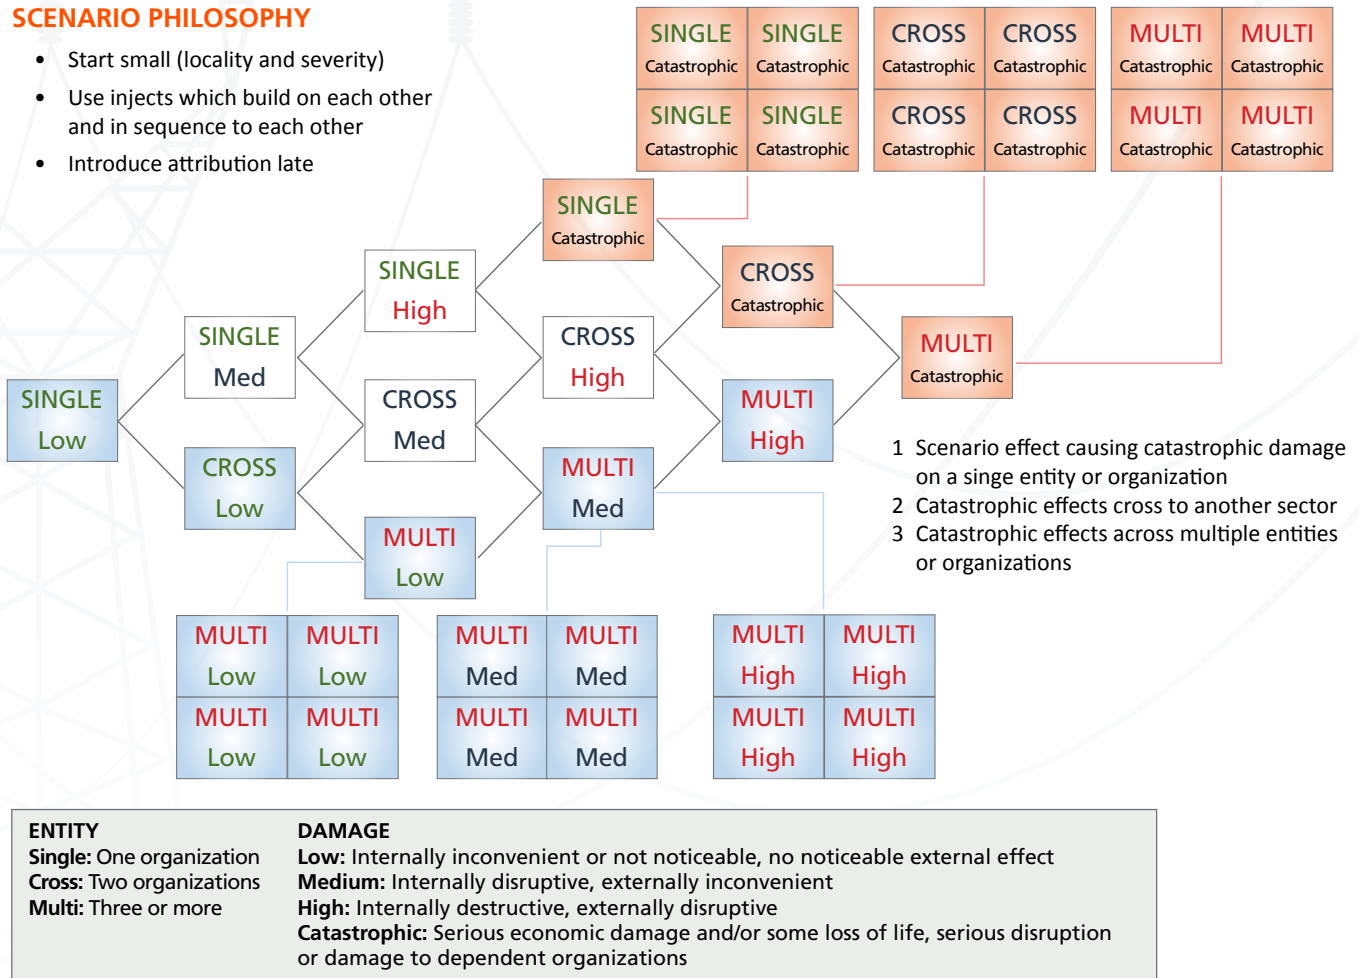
SCENARIO PHILOSOPHY

- Start small (locality and severity)
- Use injects which build on each other and in sequence to each other
- Introduce attribution late

| SINGLE Catastrophic | SINGLE Catastrophic |
|---|---|
| SINGLE Catastrophic | SINGLE Catastrophic |

| CROSS Catastrophic | CROSS Catastrophic |
|---|---|
| CROSS Catastrophic | CROSS Catastrophic |

| MULTI Catastrophic | MULTI Catastrophic |
|---|---|
| MULTI Catastrophic | MULTI Catastrophic |

SINGLE Low

SINGLE Med

CROSS Low

SINGLE High

CROSS Med

MULTI Low

SINGLE Catastrophic

CROSS High

MULTI Med

CROSS Catastrophic

MULTI High

MULTI Catastrophic

1 Scenario effect causing catastrophic damage on a singe entity or organization
2 Catastrophic effects cross to another sector
3 Catastrophic effects across multiple entities or organizations

| MULTI Low | MULTI Low |
|---|---|
| MULTI Low | MULTI Low |

| MULTI Med | MULTI Med |
|---|---|
| MULTI Med | MULTI Med |

| MULTI High | MULTI High |
|---|---|
| MULTI High | MULTI High |

ENTITY
Single: One organization
Cross: Two organizations
Multi: Three or more

DAMAGE
Low: Internally inconvenient or not noticeable, no noticeable external effect
Medium: Internally disruptive, externally inconvenient
High: Internally destructive, externally disruptive
Catastrophic: Serious economic damage and/or some loss of life, serious disruption or damage to dependent organizations